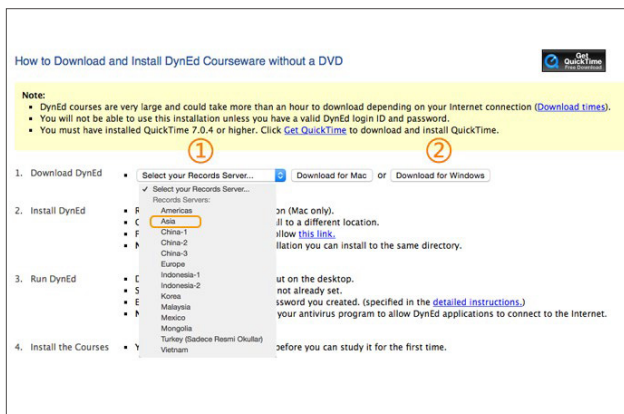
How to Download and Install DynEd Courseware without a DVD

Get QuickTime Free Download

Note:

- DynEd courses are very large and could take more than an hour to download depending on your Internet connection (Download times).
- You will not be able to use this installation unless you have a valid DynEd login ID and password.
- You must have installed QuickTime 7.0.4 or higher. Click Get QuickTime to download and install QuickTime.

1. Download DynEd
   - Select your Records Server... Download for Mac or Download for Windows

① ②

✓ Select your Records Server...
Records Servers:
Americas
Asia
China-1
China-2
China-3
Europe
Indonesia-1
Indonesia-2
Korea
Malaysia
Mexico
Mongolia
Turkey (Sadece Resmi Okullar)
Vietnam

2. Install DynEd
   - R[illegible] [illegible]tion (Mac only).
   - C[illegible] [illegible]ll to a different location.
   - F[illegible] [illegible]llow this link.
   - N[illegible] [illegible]llation you can install to the same directory.

3. Run DynEd
   - D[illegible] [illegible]ut on the desktop.
   - S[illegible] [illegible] not already set.
   - E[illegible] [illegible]ssword you created. (specified in the detailed instructions.)
   - N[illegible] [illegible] your antivirus program to allow DynEd applications to connect to the Internet.

4. Install the Courses
   - Y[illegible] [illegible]before you can study it for the first time.